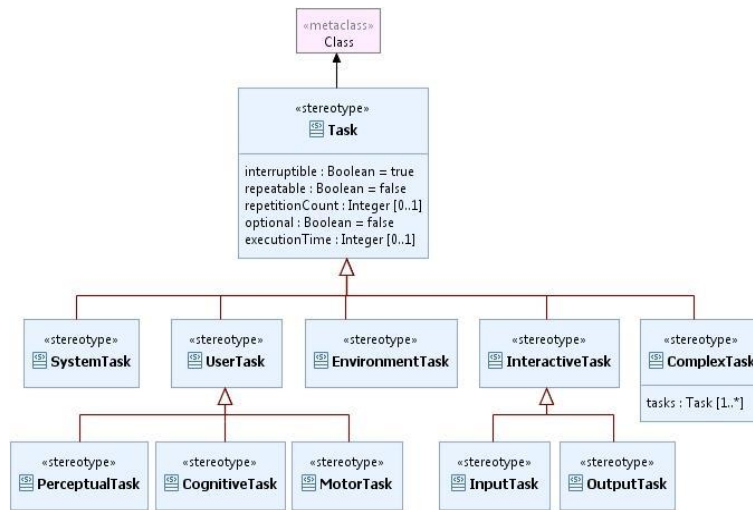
«metaclass»
Class

«stereotype»
Task

interruptible : Boolean = true
repeatable : Boolean = false
repetitionCount : Integer [0..1]
optional : Boolean = false
executionTime : Integer [0..1]

«stereotype»
SystemTask

«stereotype»
UserTask

«stereotype»
EnvironmentTask

«stereotype»
InteractiveTask

«stereotype»
ComplexTask

tasks : Task [1..*]

«stereotype»
PerceptualTask

«stereotype»
CognitiveTask

«stereotype»
MotorTask

«stereotype»
InputTask

«stereotype»
OutputTask